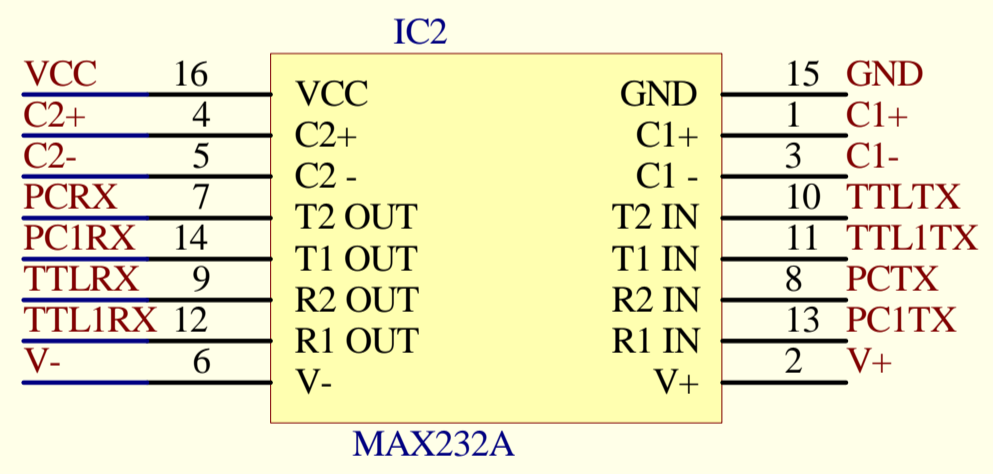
IC2

VCC 16 VCC
C2+ 4 C2+
C2- 5 C2 -
PCRX 7 T2 OUT
PC1RX 14 T1 OUT
TTLRX 9 R2 OUT
TTL1RX 12 R1 OUT
V- 6 V-

GND 15 GND
C1+ 1 C1+
C1 - 3 C1-
T2 IN 10 TTLTX
T1 IN 11 TTL1TX
R2 IN 8 PCTX
R1 IN 13 PC1TX
V+ 2 V+

MAX232A